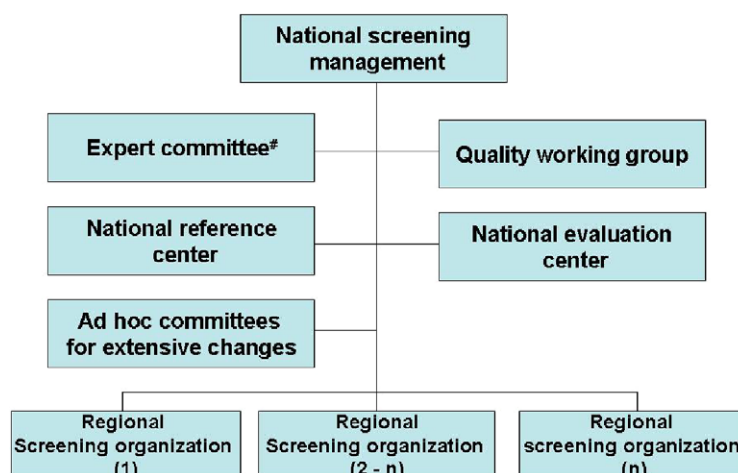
National screening management

Expert committee$^{\#}$

Quality working group

National reference center

National evaluation center

Ad hoc committees for extensive changes

Regional Screening organization (1)

Regional Screening organization (2 - n)

Regional screening organization (n)